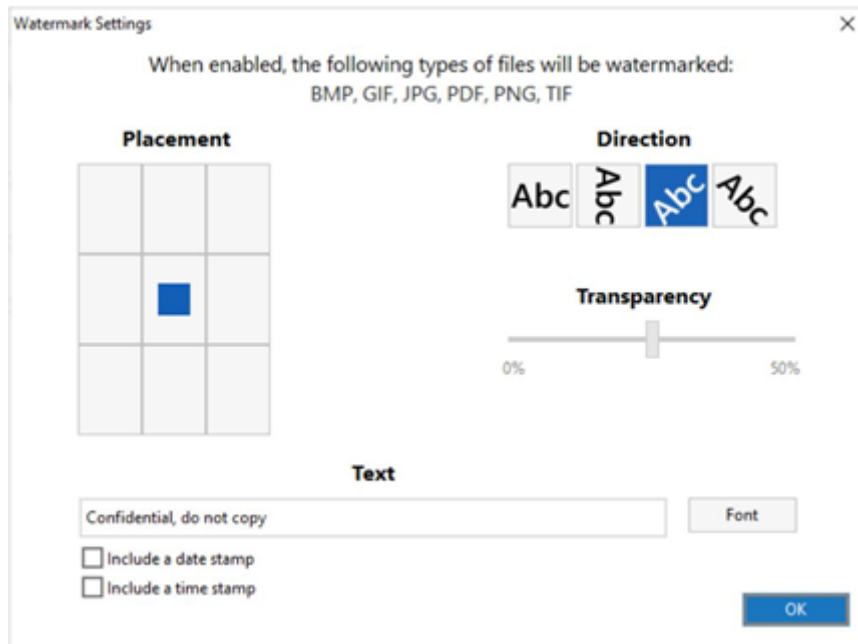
Watermark Settings

×

When enabled, the following types of files will be watermarked:
BMP, GIF, JPG, PDF, PNG, TIF

Placement

Direction

Abc Abc Abc Abc

Transparency

0%

50%

Text

Confidential, do not copy

Font

Include a date stamp

Include a time stamp

OK